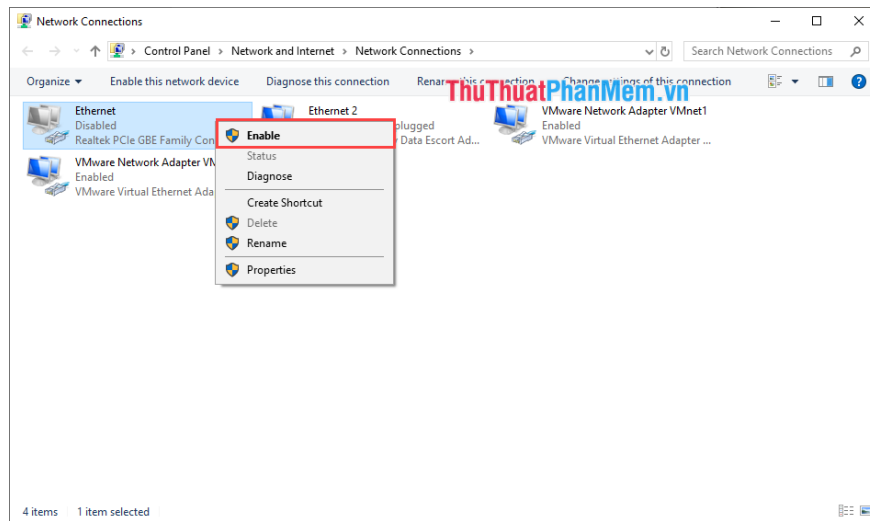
Network Connections

Control Panel > Network and Internet > Network Connections >

Search Network Connections

Organize ▾ Enable this network device Diagnose this connection Rename this connection Change settings of this connection

ThuThuatPhanMem.vn

Ethernet
Disabled
Realtek PCIe GBE Family Con

Ethernet 2
plugged
Data Escort Ad...

VMware Network Adapter VMnet1
Enabled
VMware Virtual Ethernet Adapter ...

VMware Network Adapter VM
Enabled
VMware Virtual Ethernet Ada

Enable
Status
Diagnose
Create Shortcut
Delete
Rename
Properties

4 items 1 item selected